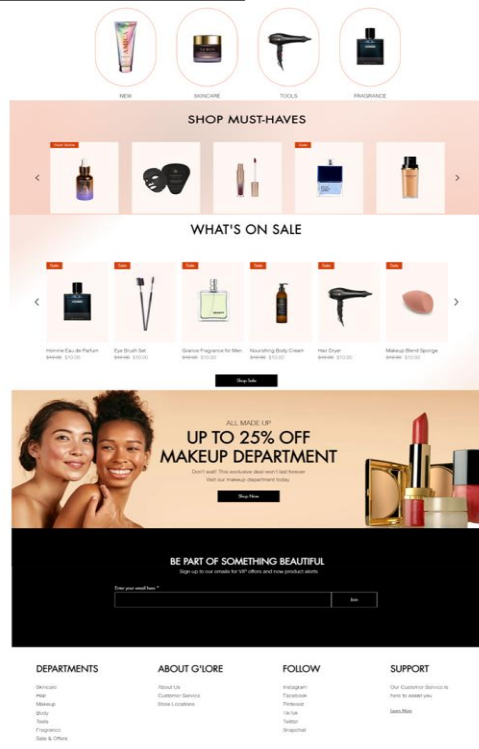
NEW

SKINCARE

TOOLS

FRAGRANCE

SHOP MUST-HAVES

Best Seller

Sale

WHAT'S ON SALE

Sale

Sale

Sale

Sale

Sale

Sale

Homme Eau de Parfum
$10.00

Eye Brush Set
$10.00

Grace Fragrance for Men
$10.00

Nourishing Body Cream
$10.00

Hair Dryer
$10.00

Makeup Blend Sponge
$10.00

Shop Sale

ALL MADE UP
UP TO 25% OFF
MAKEUP DEPARTMENT

Don't wait! This exclusive deal won't last forever
Visit our makeup department today

Shop Now

BE PART OF SOMETHING BEAUTIFUL

Sign up to our emails for VIP offers and new product alerts

Enter your email here *

Join

DEPARTMENTS

Skincare
Hair
Makeup
Body
Tools
Fragrance
Sale & Offers

ABOUT G'LORE

About Us
Customer Service
Store Locations

FOLLOW

Instagram
Facebook
Pinterest
TikTok
Twitter
Snapchat

SUPPORT

Our Customer Service is here to assist you

Learn More